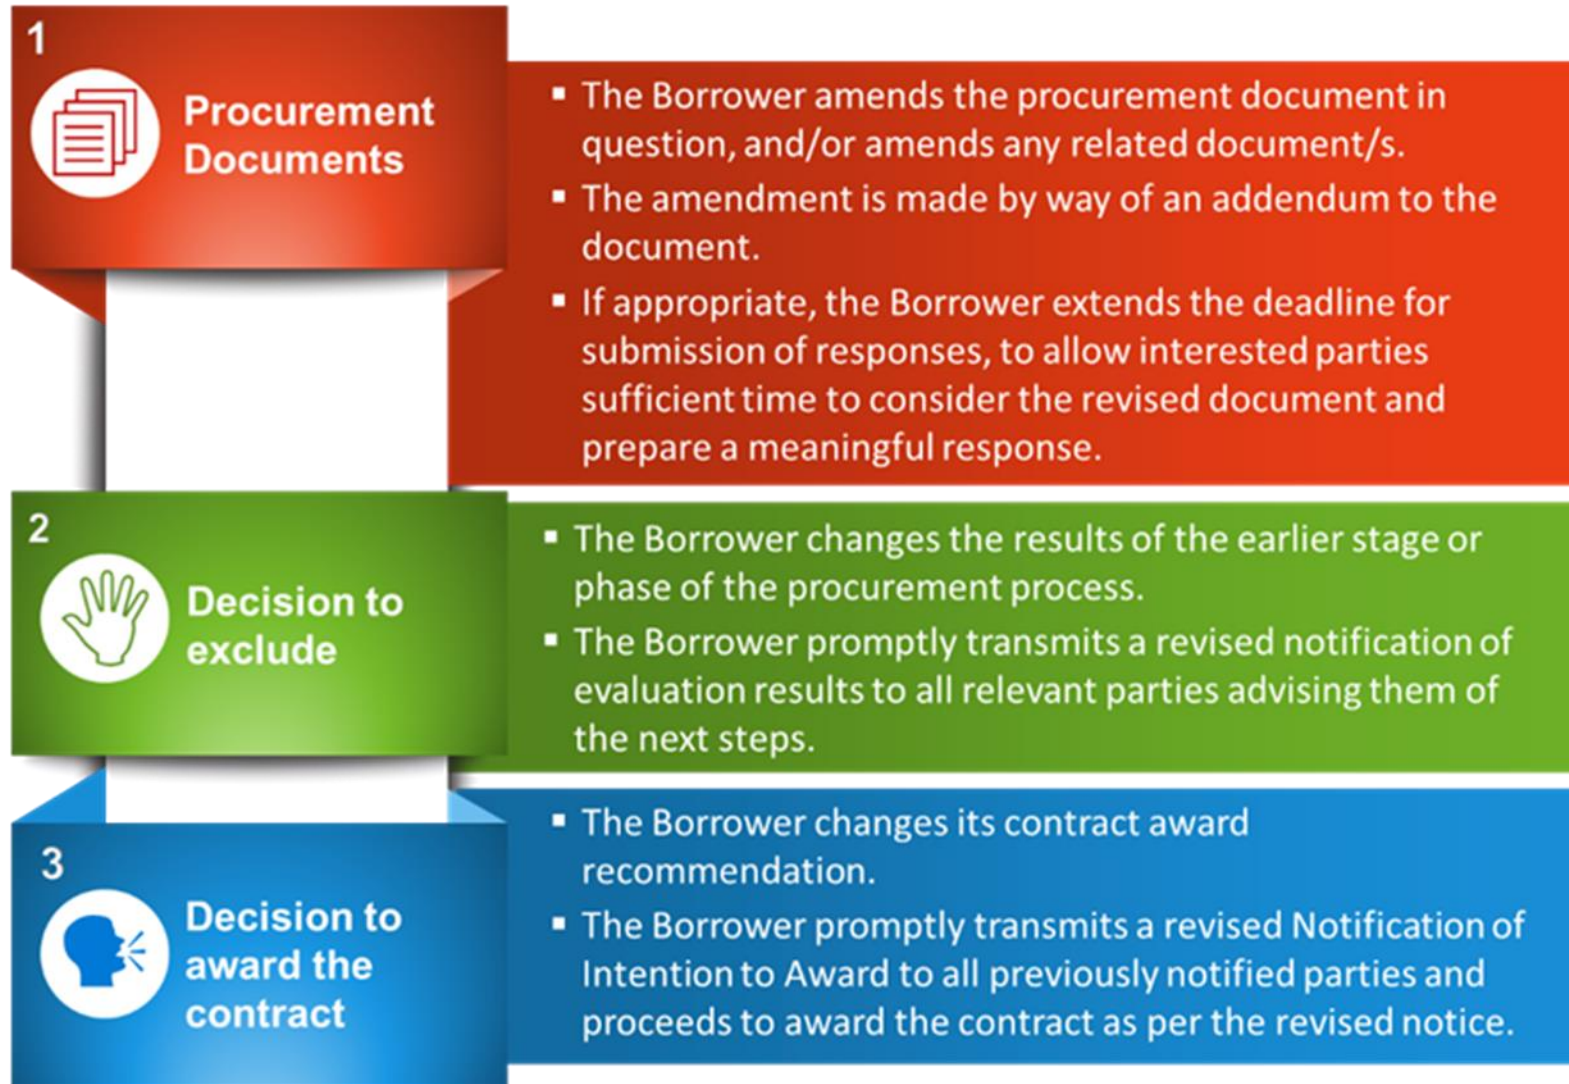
1

Procurement Documents

- The Borrower amends the procurement document in question, and/or amends any related document/s.
- The amendment is made by way of an addendum to the document.
- If appropriate, the Borrower extends the deadline for submission of responses, to allow interested parties sufficient time to consider the revised document and prepare a meaningful response.

2

Decision to exclude

- The Borrower changes the results of the earlier stage or phase of the procurement process.
- The Borrower promptly transmits a revised notification of evaluation results to all relevant parties advising them of the next steps.

3

Decision to award the contract

- The Borrower changes its contract award recommendation.
- The Borrower promptly transmits a revised Notification of Intention to Award to all previously notified parties and proceeds to award the contract as per the revised notice.